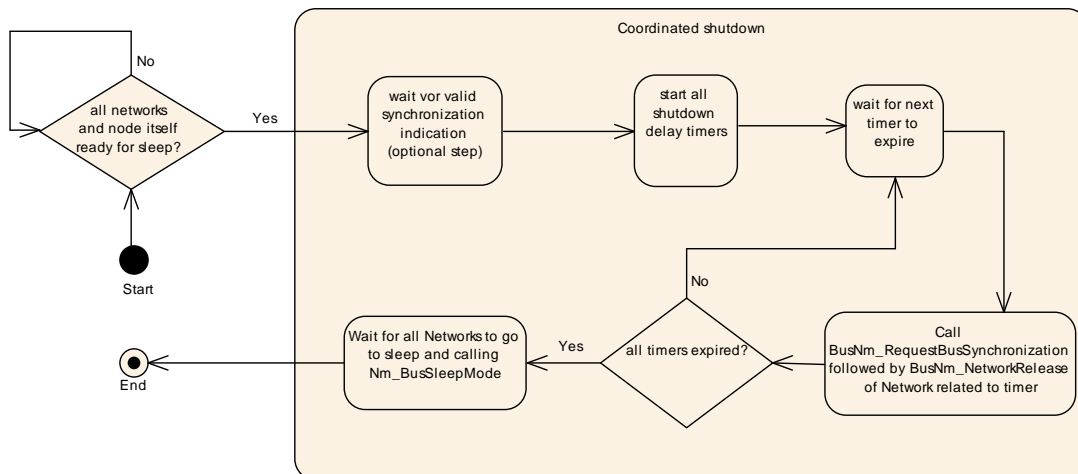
Coordinated shutdown

No

all networks and node itself ready for sleep?

Yes

Start

wait vor valid synchronization indication (optional step)

start all shutdown delay timers

wait for next timer to expire

No

Call BusNm_RequestBusSynchronization followed by BusNm_NetworkRelease of Network related to timer

all timers expired?

Yes

Wait for all Networks to go to sleep and calling Nm_BusSleepMode

End